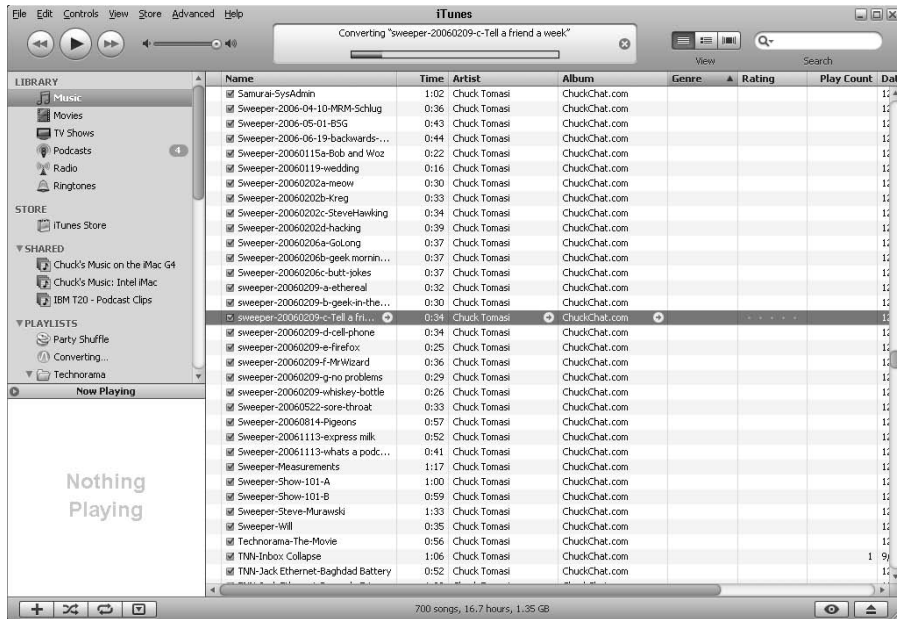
File Edit Controls View Store Advanced Help

iTunes

Converting "sweeper-20060209-c-Tell a friend a week"

View

Search

LIBRARY
Music
Movies
TV Shows
Podcasts 4
Radio
Ringtones

STORE
iTunes Store

SHARED
Chuck's Music on the iMac G4
Chuck's Music: Intel iMac
IBM T20 - Podcast Clips

PLAYLISTS
Party Shuffle
Converting...
Technorama

Now Playing

Nothing Playing

| Name | Time | Artist | Album | Genre | Rating | Play Count | Dat |
|---|---|---|---|---|---|---|---|
| Samurai-SysAdmin | 1:02 | Chuck Tomasi | ChuckChat.com | | | | 1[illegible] |
| Sweeper-2006-04-10-MRM-Schlug | 0:36 | Chuck Tomasi | ChuckChat.com | | | | 1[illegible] |
| Sweeper-2006-05-01-B5G | 0:43 | Chuck Tomasi | ChuckChat.com | | | | 1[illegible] |
| Sweeper-2006-06-19-backwards-... | 0:44 | Chuck Tomasi | ChuckChat.com | | | | 1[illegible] |
| Sweeper-20060115a-Bob and Woz | 0:22 | Chuck Tomasi | ChuckChat.com | | | | 1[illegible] |
| Sweeper-20060119-wedding | 0:16 | Chuck Tomasi | ChuckChat.com | | | | 1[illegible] |
| Sweeper-20060202a-meow | 0:30 | Chuck Tomasi | ChuckChat.com | | | | 1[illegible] |
| Sweeper-20060202b-Kreg | 0:33 | Chuck Tomasi | ChuckChat.com | | | | 1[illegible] |
| Sweeper-20060202c-SteveHawking | 0:34 | Chuck Tomasi | ChuckChat.com | | | | 1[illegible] |
| Sweeper-20060202d-hacking | 0:39 | Chuck Tomasi | ChuckChat.com | | | | 1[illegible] |
| Sweeper-20060206a-GoLong | 0:37 | Chuck Tomasi | ChuckChat.com | | | | 1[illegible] |
| Sweeper-20060206b-geek mornin... | 0:37 | Chuck Tomasi | ChuckChat.com | | | | 1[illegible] |
| Sweeper-20060206c-butt-jokes | 0:37 | Chuck Tomasi | ChuckChat.com | | | | 1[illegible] |
| sweeper-20060209-a-ethereal | 0:32 | Chuck Tomasi | ChuckChat.com | | | | 1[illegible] |
| sweeper-20060209-b-geek-in-the... | 0:30 | Chuck Tomasi | ChuckChat.com | | | | 1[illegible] |
| sweeper-20060209-c-Tell a fri... | 0:34 | Chuck Tomasi | ChuckChat.com | | | | 1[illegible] |
| sweeper-20060209-d-cell-phone | 0:34 | Chuck Tomasi | ChuckChat.com | | | | 1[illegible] |
| sweeper-20060209-e-firefox | 0:25 | Chuck Tomasi | ChuckChat.com | | | | 1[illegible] |
| sweeper-20060209-f-MrWizard | 0:36 | Chuck Tomasi | ChuckChat.com | | | | 1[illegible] |
| sweeper-20060209-g-no problems | 0:29 | Chuck Tomasi | ChuckChat.com | | | | 1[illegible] |
| sweeper-20060209-whiskey-bottle | 0:26 | Chuck Tomasi | ChuckChat.com | | | | 1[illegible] |
| Sweeper-20060522-sore-throat | 0:33 | Chuck Tomasi | ChuckChat.com | | | | 1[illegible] |
| Sweeper-20060814-Pigeons | 0:57 | Chuck Tomasi | ChuckChat.com | | | | 1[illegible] |
| Sweeper-20061113-express milk | 0:52 | Chuck Tomasi | ChuckChat.com | | | | 1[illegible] |
| Sweeper-20061113-whats a podc... | 0:41 | Chuck Tomasi | ChuckChat.com | | | | 1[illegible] |
| Sweeper-Measurements | 1:17 | Chuck Tomasi | ChuckChat.com | | | | 1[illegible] |
| Sweeper-Show-101-A | 1:00 | Chuck Tomasi | ChuckChat.com | | | | 1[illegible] |
| Sweeper-Show-101-B | 0:59 | Chuck Tomasi | ChuckChat.com | | | | 1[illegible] |
| Sweeper-Steve-Murawski | 1:33 | Chuck Tomasi | ChuckChat.com | | | | 1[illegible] |
| Sweeper-Will | 0:35 | Chuck Tomasi | ChuckChat.com | | | | 1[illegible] |
| Technorama-The-Movie | 0:56 | Chuck Tomasi | ChuckChat.com | | | | 1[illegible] |
| TNN-Inbox Collapse | 1:06 | Chuck Tomasi | ChuckChat.com | | | 1 | 9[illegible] |
| TNN-Jack Ethernet-Baghdad Battery | 0:52 | Chuck Tomasi | ChuckChat.com | | | | 1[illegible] |

700 songs, 16.7 hours, 1.35 GB